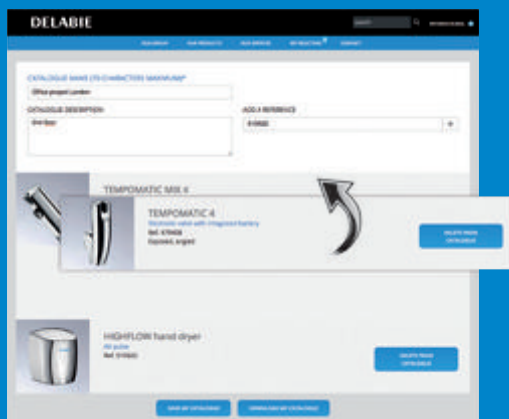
DELABIE

SEARCH

CATALOGUE NAME (70 CHARACTERS MAXIMUM)*

Office project London

CATALOGUE DESCRIPTION

ADD A REFERENCE

TEMPOMATIC MIX 4

TEMPOMATIC 4

Electronic valve with integrated battery

Ref. 379408

DELETE FROM CATALOGUE

HIGHFLOW hand dryer

Ref. 510620

DELETE FROM CATALOGUE

SAVE MY CATALOGUE

DOWNLOAD MY CATALOGUE